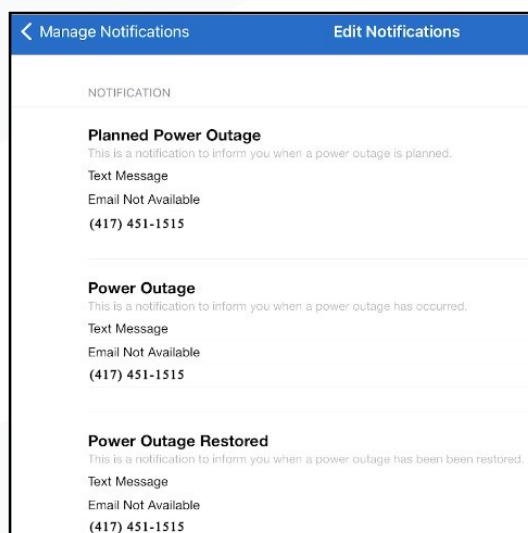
Manage Notifications
Edit Notifications

NOTIFICATION

Planned Power Outage
This is a notification to inform you when a power outage is planned.
Text Message
Email Not Available
(417) 451-1515

Power Outage
This is a notification to inform you when a power outage has occurred.
Text Message
Email Not Available
(417) 451-1515

Power Outage Restored
This is a notification to inform you when a power outage has been been restored.
Text Message
Email Not Available
(417) 451-1515